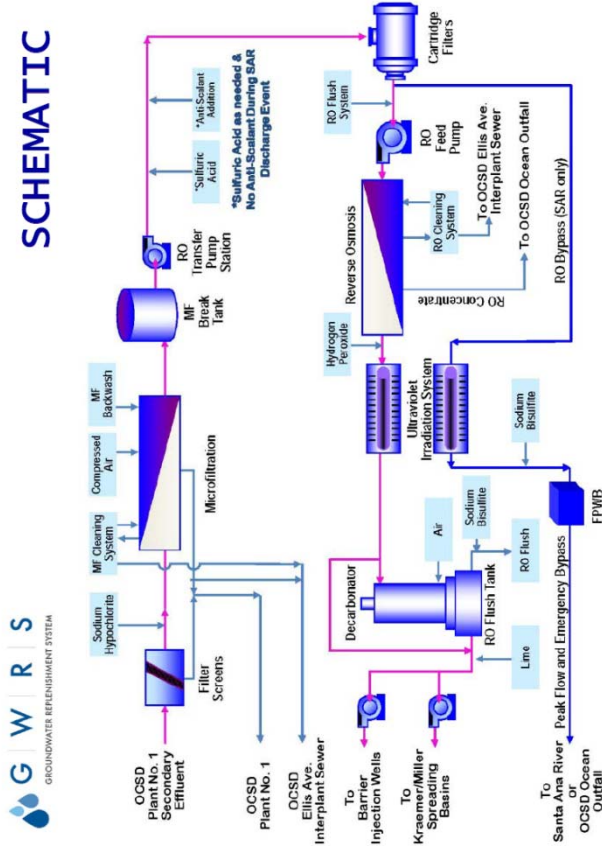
SCHEMATIC

G W R S
GROUNDWATER REPLENISHMENT SYSTEM

OCSD Plant No. 1 Secondary Effluent

Sodium Hypochlorite

Filter Screens

OCSD Plant No. 1

OCSD Ellis Ave. Interplant Sewer

MF Cleaning System

Compressed Air

MF Backwash

Microfiltration

MF Break Tank

RO Transfer Pump Station

*Sulfuric Acid

*Anti-Scalant Addition

*Sulfuric Acid as needed & No Anti-Scalant During SAR Discharge Event

Cartridge Filters

RO Flush System

RO Feed Pump

To OCSD Ellis Ave. Interplant Sewer

RO Cleaning System

To OCSD Ocean Outfall

Reverse Osmosis

RO Concentrate

RO Bypass (SAR only)

Hydrogen Peroxide

Ultraviolet Irradiation System

Sodium Bisulfite

FPWB

Decarbonator

Air

Sodium Bisulfite

RO Flush

RO Flush Tank

Lime

To Barrier Injection Wells

To Kraemer/Miller Spreading Basins

Peak Flow and Emergency Bypass

To Santa Ana River or OCSD Ocean Outfall